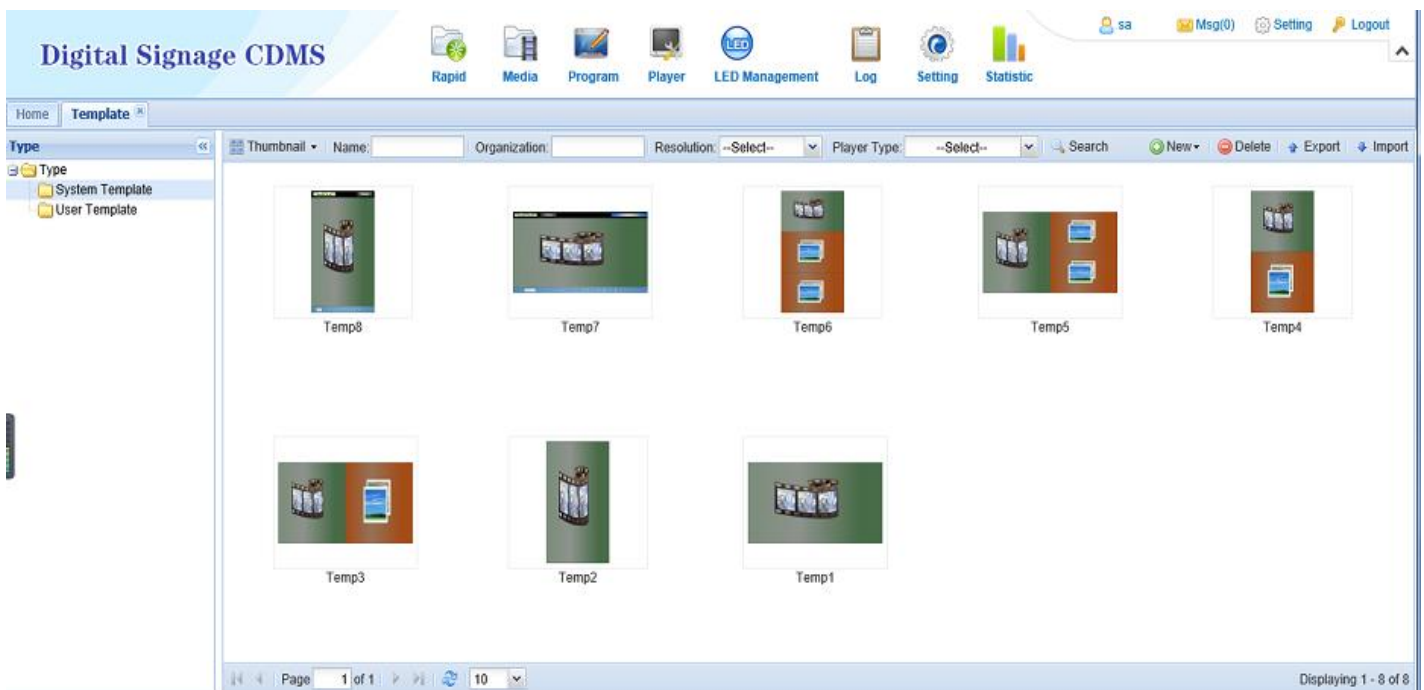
Digital Signage CDMS

Rapid Media Program Player LED Management Log Setting Statistic

sa Msg(0) Setting Logout

Home Template

Type

Type
System Template
User Template

Thumbnail Name: Organization: Resolution: --Select-- Player Type: --Select-- Search New Delete Export Import

Temp8 Temp7 Temp6 Temp5 Temp4

Temp3 Temp2 Temp1

Page 1 of 1 10

Displaying 1 - 8 of 8